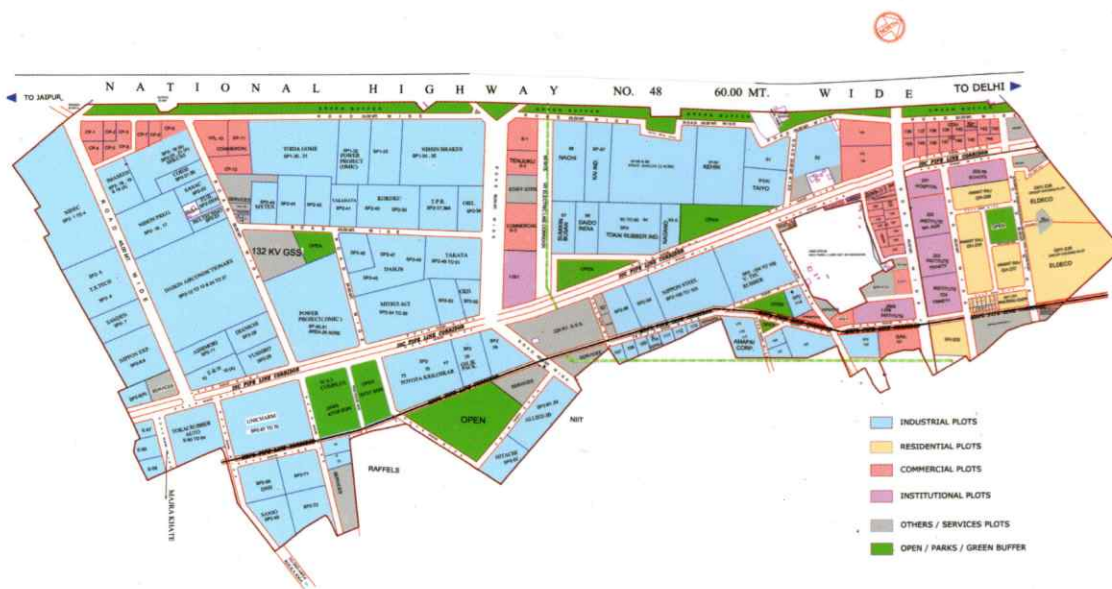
TO JAIPUR

NATIONAL HIGHWAY NO. 48 60.00 MT. WIDE

TO DELHI

GREEN BUFFER

TORDA GOSEI

POWER PROJECT (DMIC)

NISSHIN BRAKES

NACHI

DENSO

TAIYO

TENJIKU

TOKAI RUBBER IND.

DAIKIN AIRCONDITIONING

132 KV GSS

OPEN

DAIKIN

YAZAKI

MIDDEX ACT

POWER PROJECT (DMIC)

NIPPON STEEL

MITSUI

TOYOTA KIRLOSKAR

UNICHARM

OPEN

NIIT

RAFFELS

NEEMRANA

ELDECO

IOC PIPE LINE CORRIDOR

INDUSTRIAL PLOTS

RESIDENTIAL PLOTS

COMMERCIAL PLOTS

INSTITUTIONAL PLOTS

OTHERS / SERVICES PLOTS

OPEN / PARKS / GREEN BUFFER